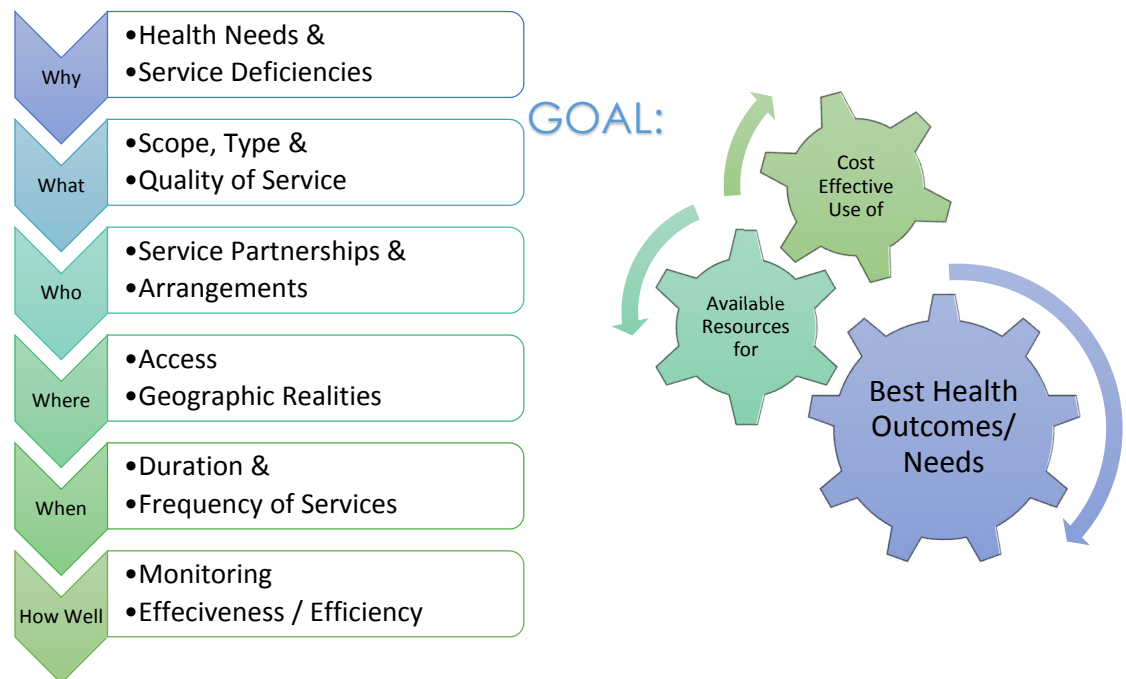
Why
•Health Needs &
•Service Deficiencies

What
•Scope, Type &
•Quality of Service

Who
•Service Partnerships &
•Arrangements

Where
•Access
•Geographic Realities

When
•Duration &
•Frequency of Services

How Well
•Monitoring
•Effeciveness / Efficiency

GOAL:

Cost Effective Use of

Available Resources for

Best Health Outcomes/ Needs